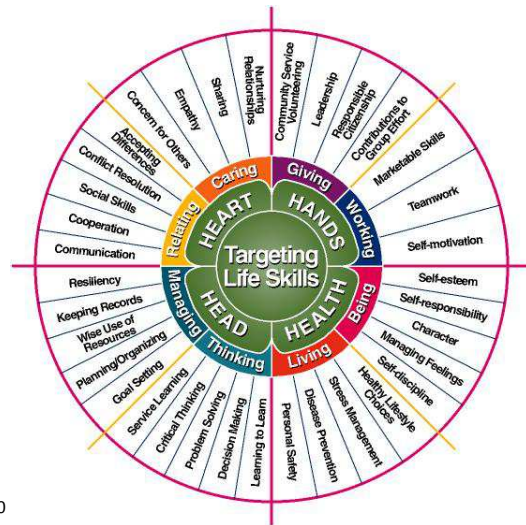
Targeting Life Skills

HEART
Caring
Nurturing Relationships
Sharing
Empathy
Concern for Others
Relating
Accepting Differences
Conflict Resolution
Social Skills
Cooperation
Communication

HANDS
Giving
Community Service Volunteering
Leadership
Responsible Citizenship
Contributions to Group Effort
Working
Marketable Skills
Teamwork
Self-motivation

HEALTH
Being
Self-esteem
Self-responsibility
Character
Managing Feelings
Self-discipline
Living
Healthy Lifestyle Choices
Stress Management
Disease Prevention
Personal Safety

HEAD
Thinking
Learning to Learn
Decision Making
Problem Solving
Critical Thinking
Service Learning
Managing
Goal Setting
Planning/Organizing
Wise Use of Resources
Keeping Records
Resiliency

0